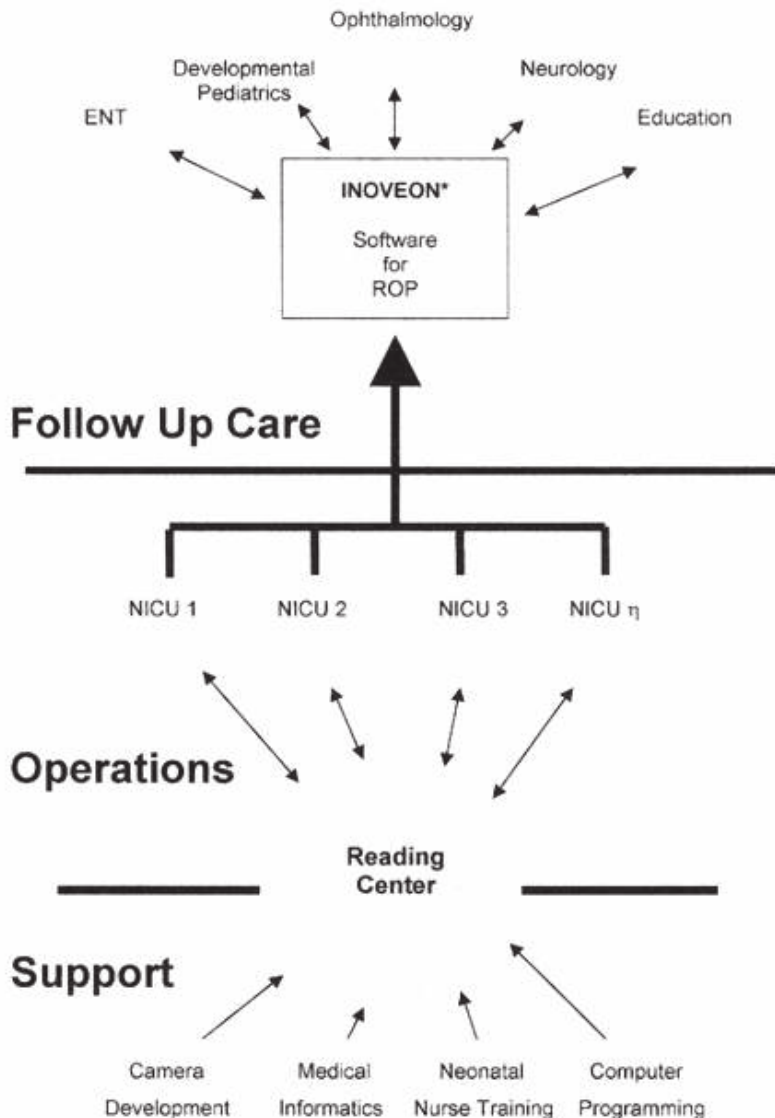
Ophthalmology

Developmental Pediatrics

Neurology

ENT

Education

INOVEON*

Software for ROP

Follow Up Care

NICU 1

NICU 2

NICU 3

NICU $\eta$

Operations

Reading Center

Support

Camera Development

Medical Informatics

Neonatal Nurse Training

Computer Programming